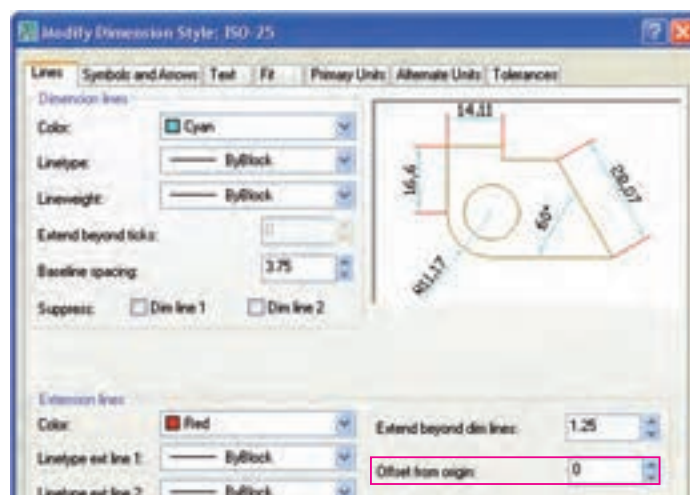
Modify Dimension Style: ISO-25

Lines | Symbols and Arrows | Text | Fit | Primary Units | Alternate Units | Tolerances

Dimension lines

Color: Cyan

Linetype: ByBlock

Lineweight: ByBlock

Extend beyond ticks: 0

Baseline spacing: 3.75

Suppress: Dim line 1 Dim line 2

14,11

16,6

28,07

60°

R11,17

Extension lines

Color: Red

Linetype ext line 1: ByBlock

Linetype ext line 2: ByBlock

Extend beyond dim lines: 1.25

Offset from origin: 0